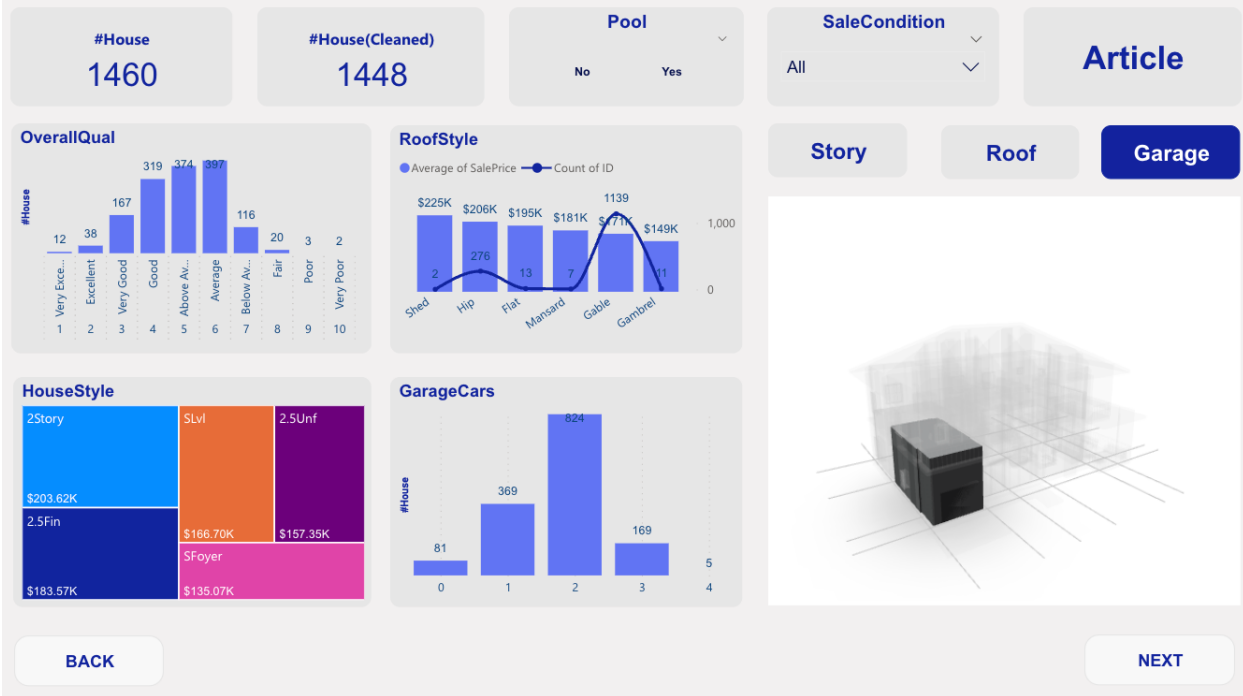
#House
1460

#House(Cleaned)
1448

Pool
No Yes

SaleCondition
All

Article

OverallQual

#House

| 12 | 38 | 167 | 319 | 374 | 397 | 116 | 20 | 3 | 2 |
|---|---|---|---|---|---|---|---|---|---|
| Very Exce... | Excellent | Very Good | Good | Above Av... | Average | Below Av... | Fair | Poor | Very Poor |
| 1 | 2 | 3 | 4 | 5 | 6 | 7 | 8 | 9 | 10 |

RoofStyle
Average of SalePrice Count of ID

| Shed | Hip | Flat | Mansard | Gable | Gambrel |
|---|---|---|---|---|---|
| $225K | $206K | $195K | $181K | $171K | $149K |
| 2 | 276 | 13 | 7 | 1139 | 11 |

1,000
0

Story
Roof
Garage

HouseStyle
2Story $203.62K
SLvl $166.70K
2.5Unf $157.35K
2.5Fin $183.57K
SFoyer $135.07K

GarageCars
#House

| 0 | 1 | 2 | 3 | 4 |
|---|---|---|---|---|
| 81 | 369 | 824 | 169 | 5 |

BACK
NEXT